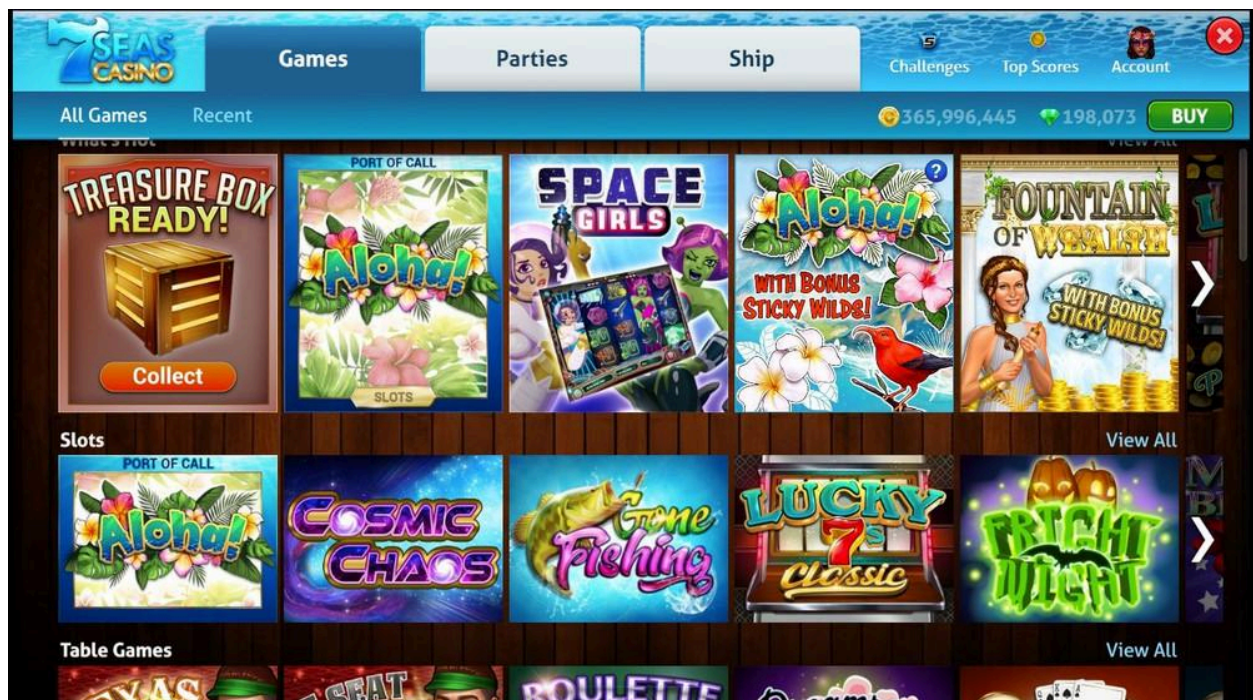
7 SEAS CASINO

Games
Parties
Ship

5
Challenges
Top Scores
Account

All Games
Recent

365,996,445
198,073
BUY

What's Hot
View All

TREASURE BOX READY!
Collect

PORT OF CALL
Aloha!
SLOTS

SPACE GIRLS

?
Aloha!
WITH BONUS STICKY WILDS!

FOUNTAIN OF WEALTH
WITH BONUS STICKY WILDS!

Slots
View All

PORT OF CALL
Aloha!

COSMIC CHAOS

Gone Fishing

LUCKY 7s Classic

FRIGHT NIGHT

Table Games
View All

TEXAS
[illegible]SEAT
ROULETTE